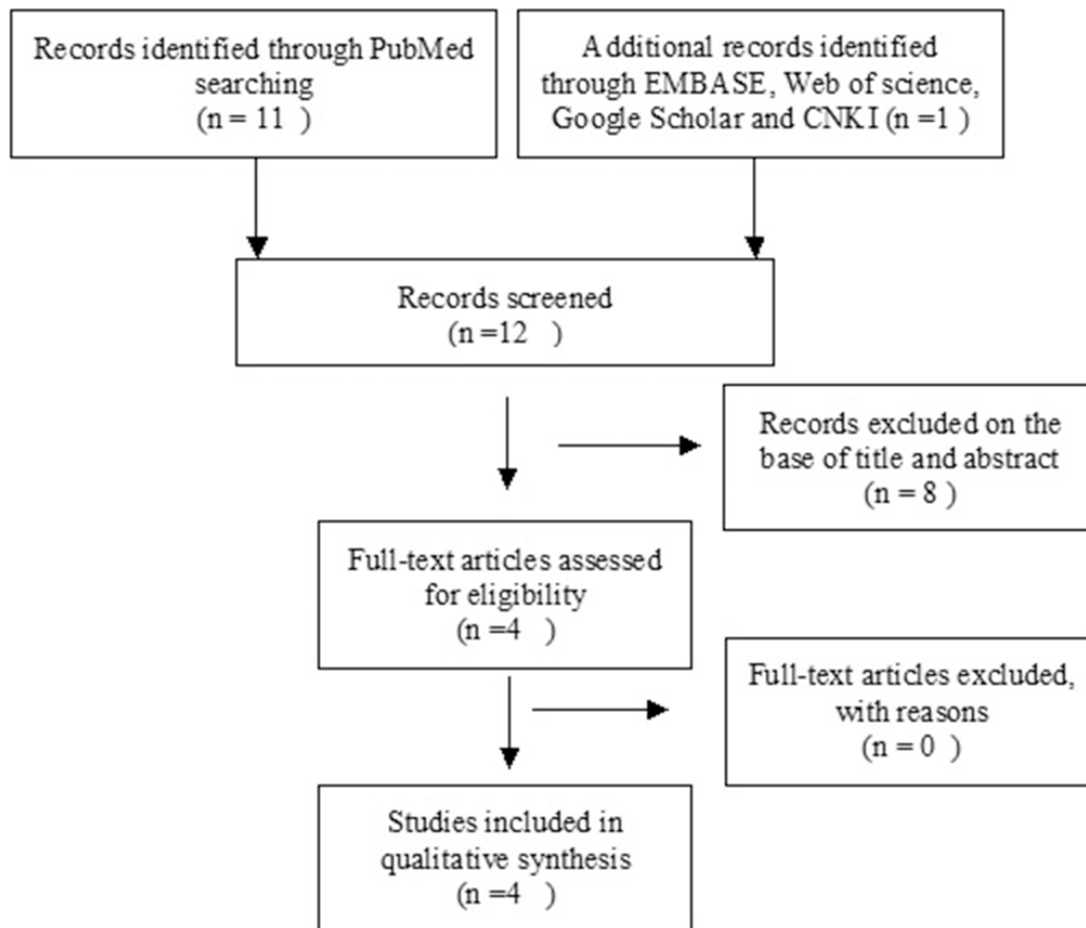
Records identified through PubMed searching
(n = 11 )

A dditional records identified through EMBASE, Web of science, Google Scholar and CNKI (n =1 )

Records screened
(n =12 )

Records excluded on the base of title and abstract
(n = 8 )

Full-text articles assessed for eligibility
(n =4 )

Full-text articles excluded, with reasons
(n = 0 )

Studies included in qualitative synthesis
(n =4 )